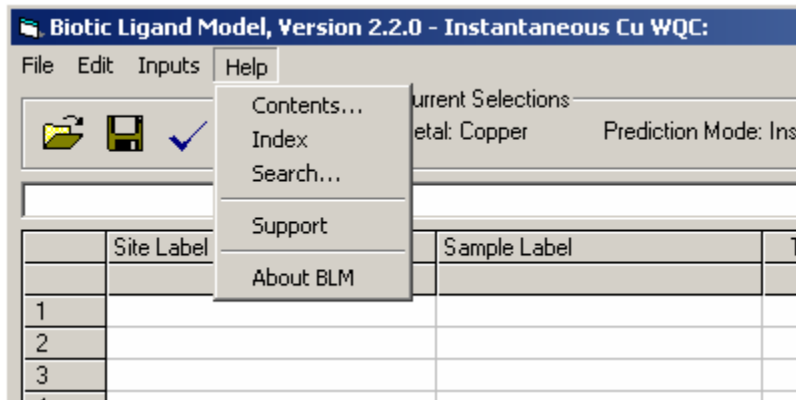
Biotic Ligand Model, Version 2.2.0 - Instantaneous Cu WQC:

File Edit Inputs Help

Contents...
Index
Search...
Support
About BLM

urrent Selections
etal: Copper
Prediction Mode: Ins

| | Site Label | Sample Label | T |
|---|---|---|---|
| | | | |
| 1 | | | |
| 2 | | | |
| 3 | | | |